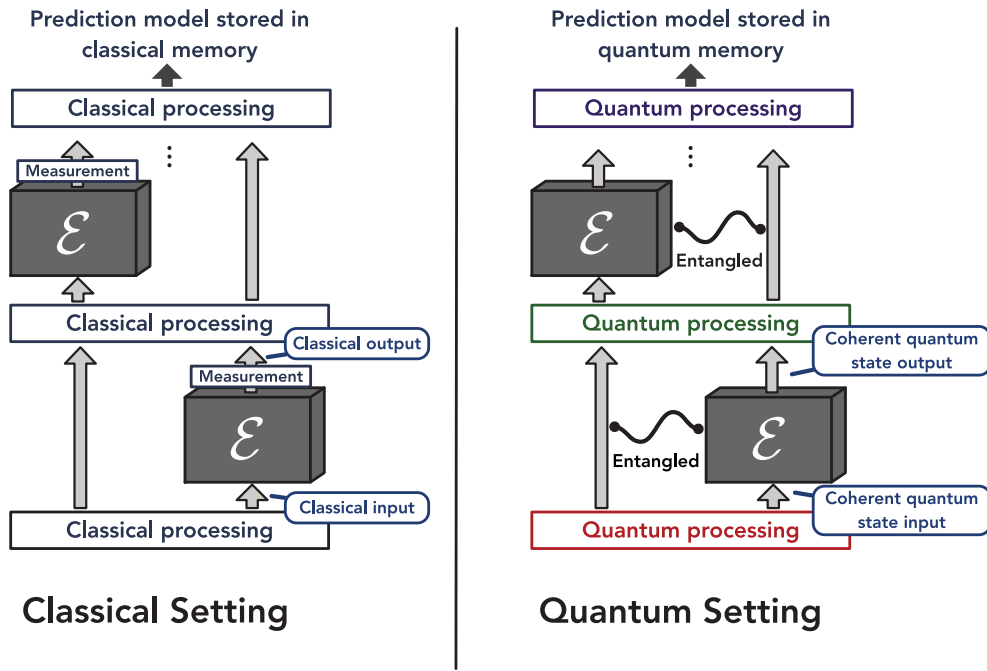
Prediction model stored in classical memory

Classical processing

Measurement

⋮

$\mathcal{E}$

Classical processing

Classical output

Measurement

$\mathcal{E}$

Classical input

Classical processing

Classical Setting

Prediction model stored in quantum memory

Quantum processing

⋮

$\mathcal{E}$

Entangled

Quantum processing

Coherent quantum state output

Entangled

$\mathcal{E}$

Coherent quantum state input

Quantum processing

Quantum Setting